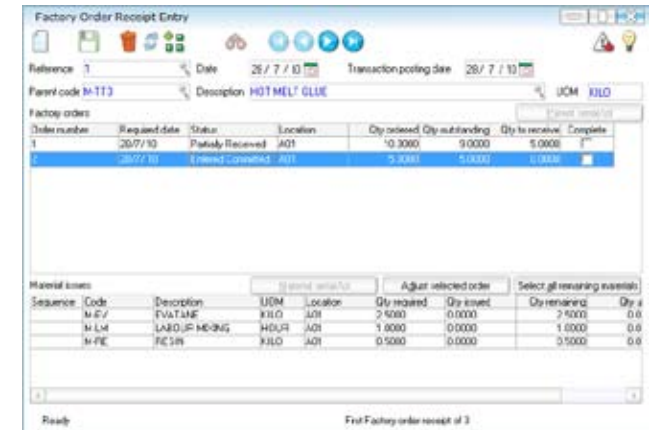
Factory Order Receipt Entry

Reference 1
Date 28/ 7 / 10
Transaction posting date 28/ 7 / 10
Parent code M-TT3
Description HOT MELT GLUE
UOM KILO

Factory orders
Cancel details

| Order number | Required date | Status | Location | Qty ordered | Qty outstanding | Qty to receive | Complete |
|---|---|---|---|---|---|---|---|
| 1 | 28/7/10 | Partially Received | A01 | 10.3000 | 9.0000 | 5.0000 | |
| 2 | 28/7/10 | Entered Committed | A01 | 5.3000 | 5.0000 | 0.0000 | |

Material issues
Material details
Adjust selected order
Select all remaining materials

| Sequence | Code | Description | UOM | Location | Qty required | Qty issued | Qty remaining | Qty a |
|---|---|---|---|---|---|---|---|---|
| | M-EV | EVATANE | KILO | A01 | 2.5000 | 0.0000 | 2.5000 | 0.0 |
| | M-LM | LABOUR MIXING | HOUR | A01 | 1.0000 | 0.0000 | 1.0000 | 0.0 |
| | M-RE | RESIN | KILO | A01 | 0.5000 | 0.0000 | 0.5000 | 0.0 |

Ready
First Factory order receipt of 3